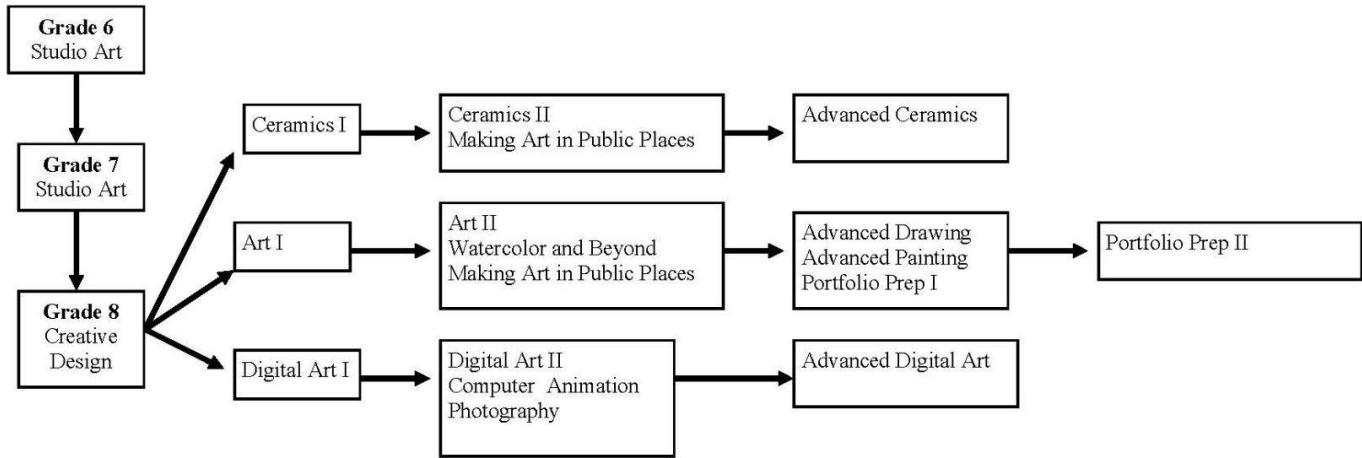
**Grade 6**
Studio Art

**Grade 7**
Studio Art

**Grade 8**
Creative Design

Ceramics I

Ceramics II
Making Art in Public Places

Advanced Ceramics

Art I

Art II
Watercolor and Beyond
Making Art in Public Places

Advanced Drawing
Advanced Painting
Portfolio Prep I

Portfolio Prep II

Digital Art I

Digital Art II
Computer Animation
Photography

Advanced Digital Art